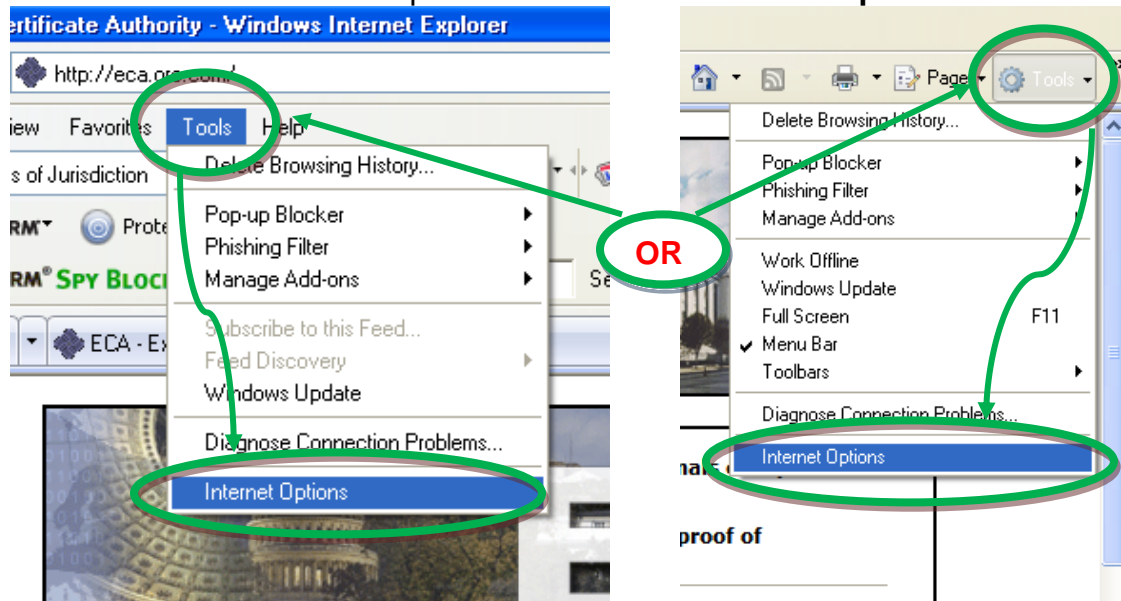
ertificate Authority - Windows Internet Explorer

http://eca.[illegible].com/

iew Favorites Tools Help

s of Jurisdiction

RM Prote

RM® SPY BLOC

ECA - Ex

Delete Browsing History...

Pop-up Blocker

Phishing Filter

Manage Add-ons

Subscribe to this Feed...

Feed Discovery

Windows Update

Diagnose Connection Problems...

Internet Options

OR

Page Tools

Delete Browsing History...

Pop-up Blocker

Phishing Filter

Manage Add-ons

Work Offline

Windows Update

Full Screen F11

Menu Bar

Toolbars

Diagnose Connection Problems...

Internet Options

proof of